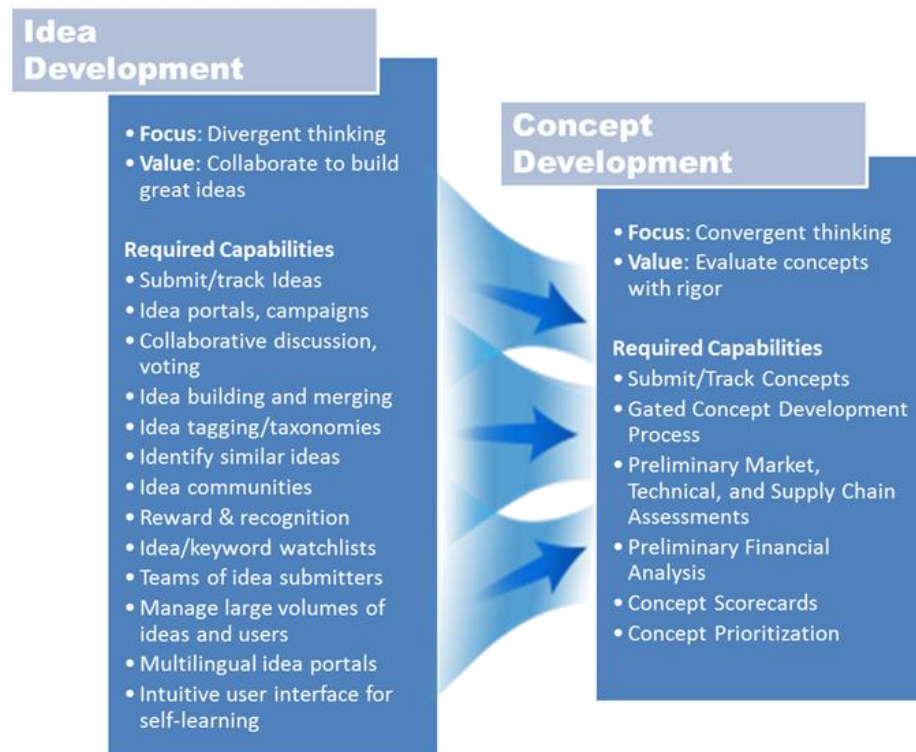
Idea Development

• Focus: Divergent thinking
• Value: Collaborate to build great ideas

Required Capabilities
• Submit/track Ideas
• Idea portals, campaigns
• Collaborative discussion, voting
• Idea building and merging
• Idea tagging/taxonomies
• Identify similar ideas
• Idea communities
• Reward & recognition
• Idea/keyword watchlists
• Teams of idea submitters
• Manage large volumes of ideas and users
• Multilingual idea portals
• Intuitive user interface for self-learning

Concept Development

• Focus: Convergent thinking
• Value: Evaluate concepts with rigor

Required Capabilities
• Submit/Track Concepts
• Gated Concept Development Process
• Preliminary Market, Technical, and Supply Chain Assessments
• Preliminary Financial Analysis
• Concept Scorecards
• Concept Prioritization